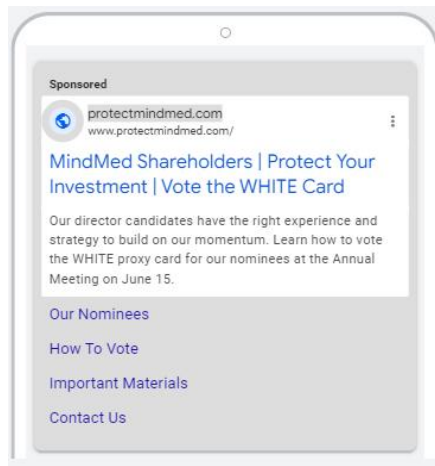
Sponsored

protectmindmed.com
www.protectmindmed.com/

MindMed Shareholders | Protect Your Investment | Vote the WHITE Card

Our director candidates have the right experience and strategy to build on our momentum. Learn how to vote the WHITE proxy card for our nominees at the Annual Meeting on June 15.

Our Nominees

How To Vote

Important Materials

Contact Us